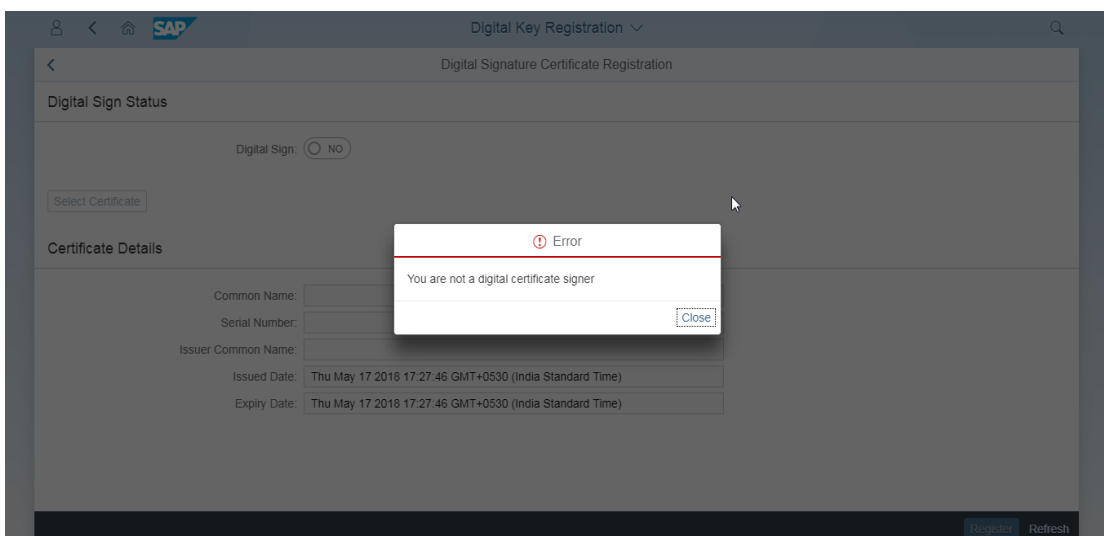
SAP

Digital Key Registration

Digital Signature Certificate Registration

Digital Sign Status

Digital Sign: NO

Select Certificate

Certificate Details

Common Name:

Serial Number:

Issuer Common Name:

Issued Date: Thu May 17 2018 17:27:46 GMT+0530 (India Standard Time)

Expiry Date: Thu May 17 2018 17:27:46 GMT+0530 (India Standard Time)

Error

You are not a digital certificate signer

Close

Register Refresh